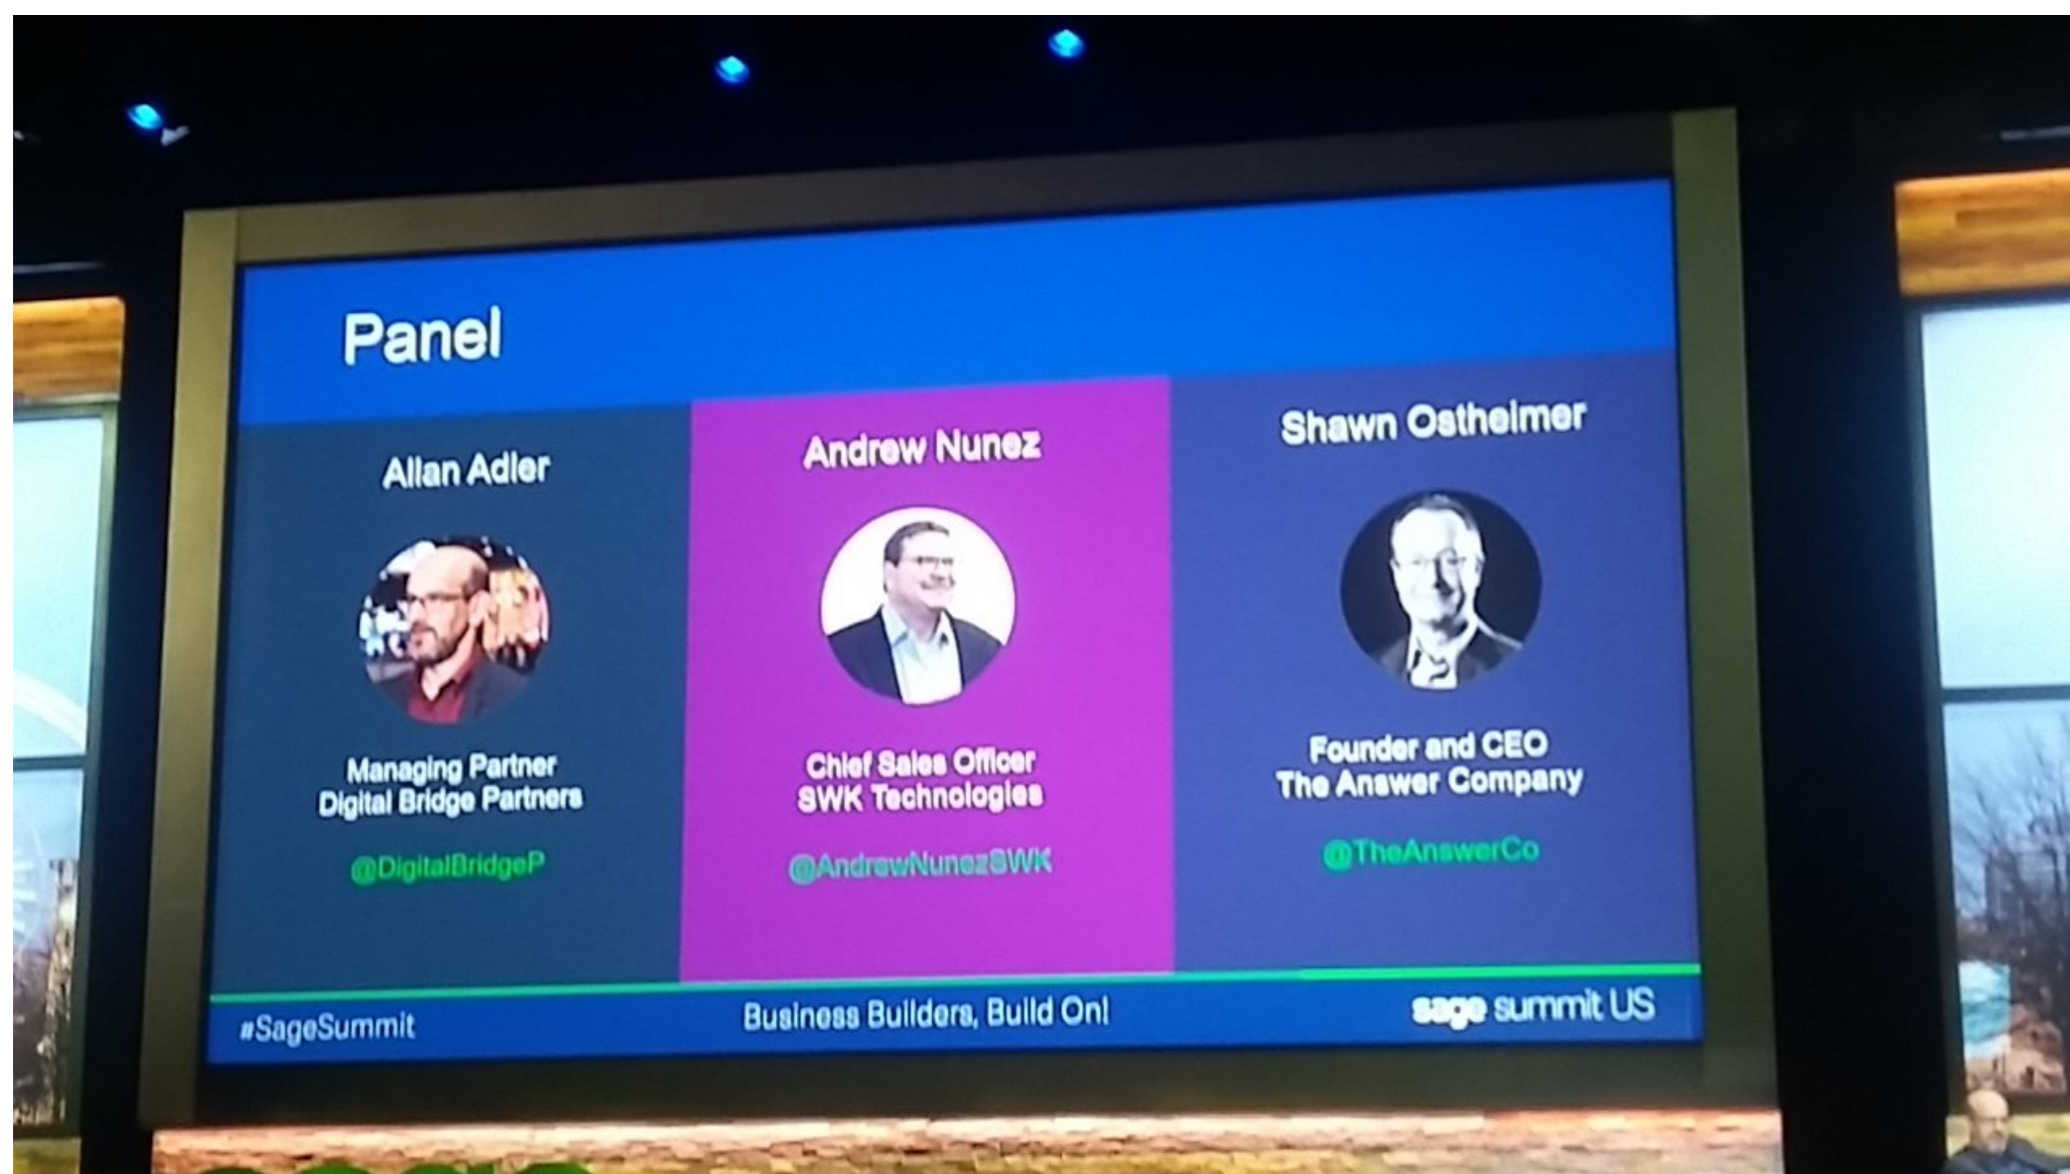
Panel

Allan Adler

Managing Partner
Digital Bridge Partners

@DigitalBridgeP

Andrew Nunez

Chief Sales Officer
SWK Technologies

@AndrewNunezSWK

Shawn Ostheimer

Founder and CEO
The Answer Company

@TheAnswerCo

#SageSummit

Business Builders, Build On!

sage summit US